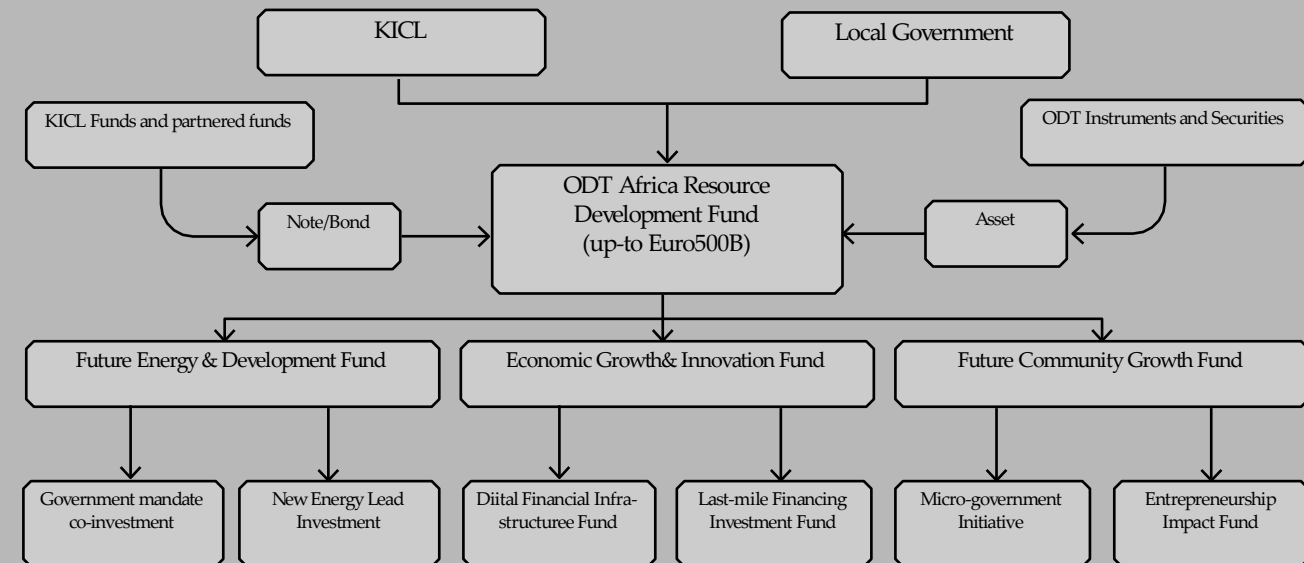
KICL

Local Government

KICL Funds and partnered funds

ODT Instruments and Securities

ODT Africa Resource Development Fund (up-to Euro500B)

Note/Bond

Asset

Future Energy & Development Fund

Economic Growth& Innovation Fund

Future Community Growth Fund

Government mandate co-investment

New Energy Lead Investment

Diital Financial Infrastructuree Fund

Last-mile Financing Investment Fund

Micro-government Initiative

Entrepreneurship Impact Fund